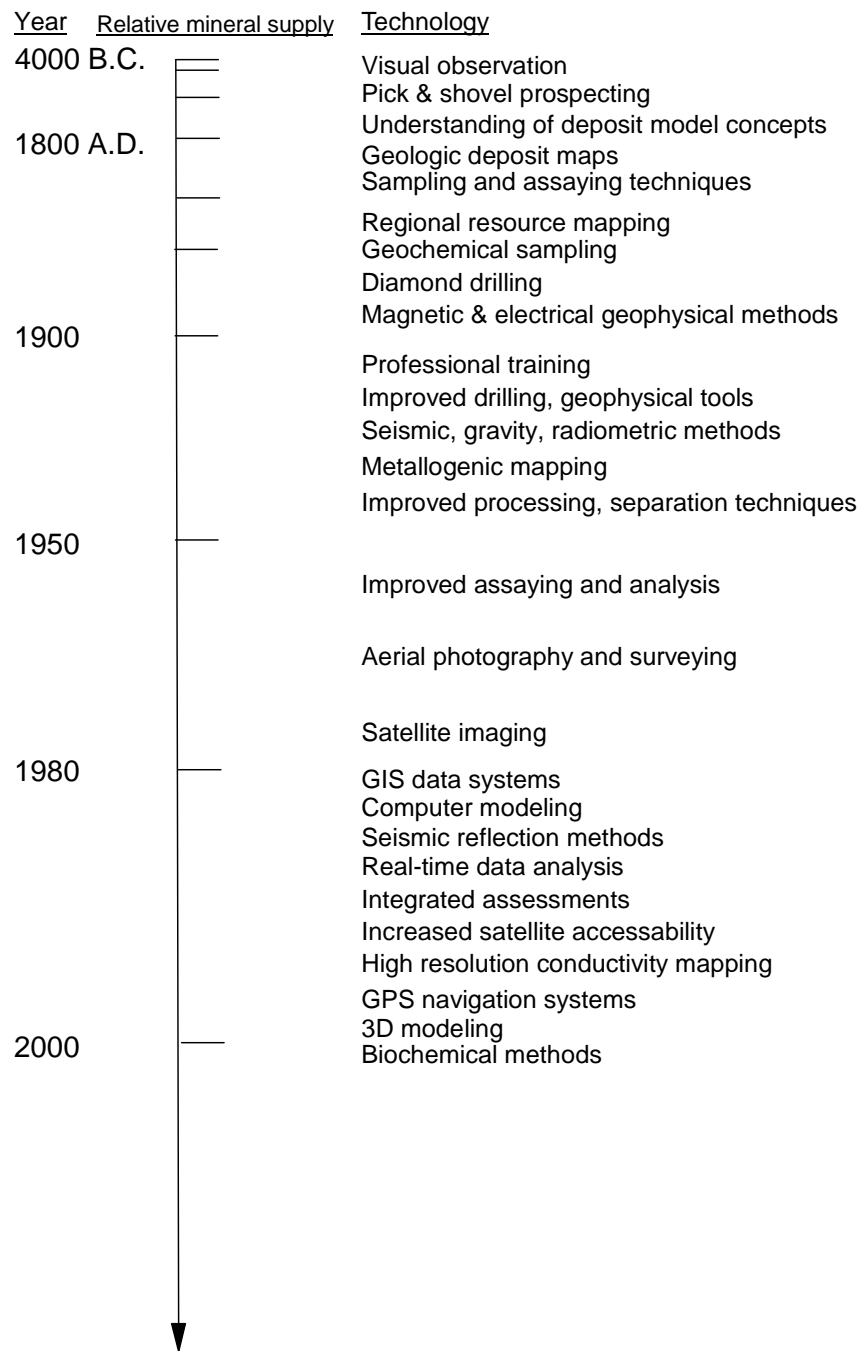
Year Relative mineral supply Technology

4000 B.C.
Visual observation
Pick & shovel prospecting
Understanding of deposit model concepts
1800 A.D.
Geologic deposit maps
Sampling and assaying techniques
Regional resource mapping
Geochemical sampling
Diamond drilling
Magnetic & electrical geophysical methods
1900
Professional training
Improved drilling, geophysical tools
Seismic, gravity, radiometric methods
Metallogenic mapping
Improved processing, separation techniques
1950
Improved assaying and analysis
Aerial photography and surveying
Satellite imaging
1980
GIS data systems
Computer modeling
Seismic reflection methods
Real-time data analysis
Integrated assessments
Increased satellite accessability
High resolution conductivity mapping
GPS navigation systems
3D modeling
2000
Biochemical methods